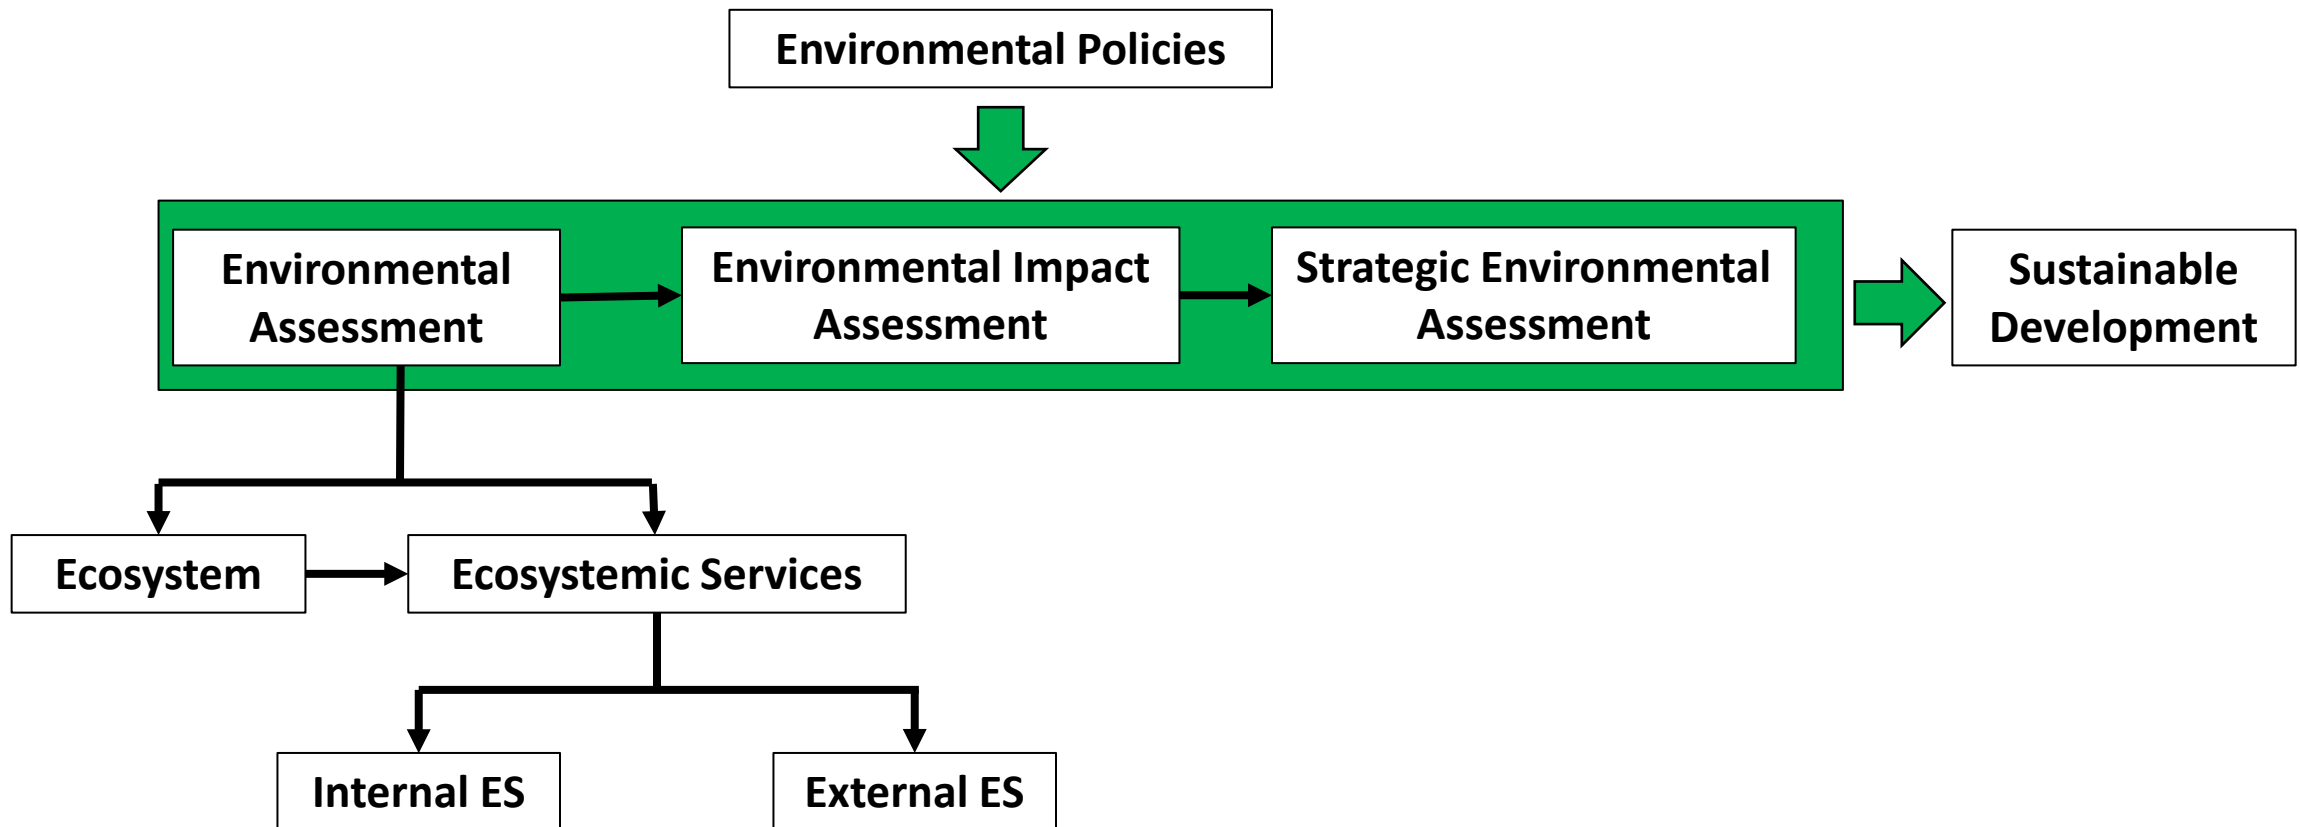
Environmental Policies

Environmental Assessment

Environmental Impact Assessment

Strategic Environmental Assessment

Sustainable Development

Ecosystem

Ecosystemic Services

Internal ES

External ES